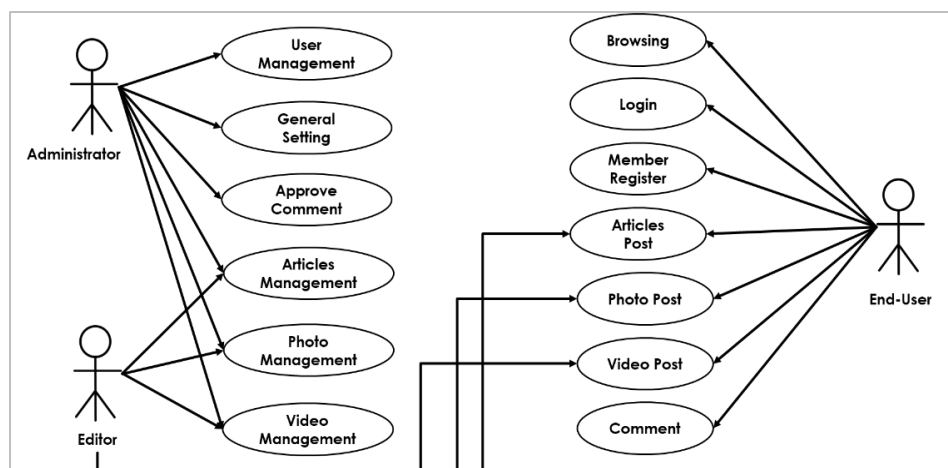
Administrator

User Management

General Setting

Approve Comment

Articles Management

Photo Management

Video Management

Editor

Browsing

Login

Member Register

Articles Post

Photo Post

Video Post

Comment

End-User